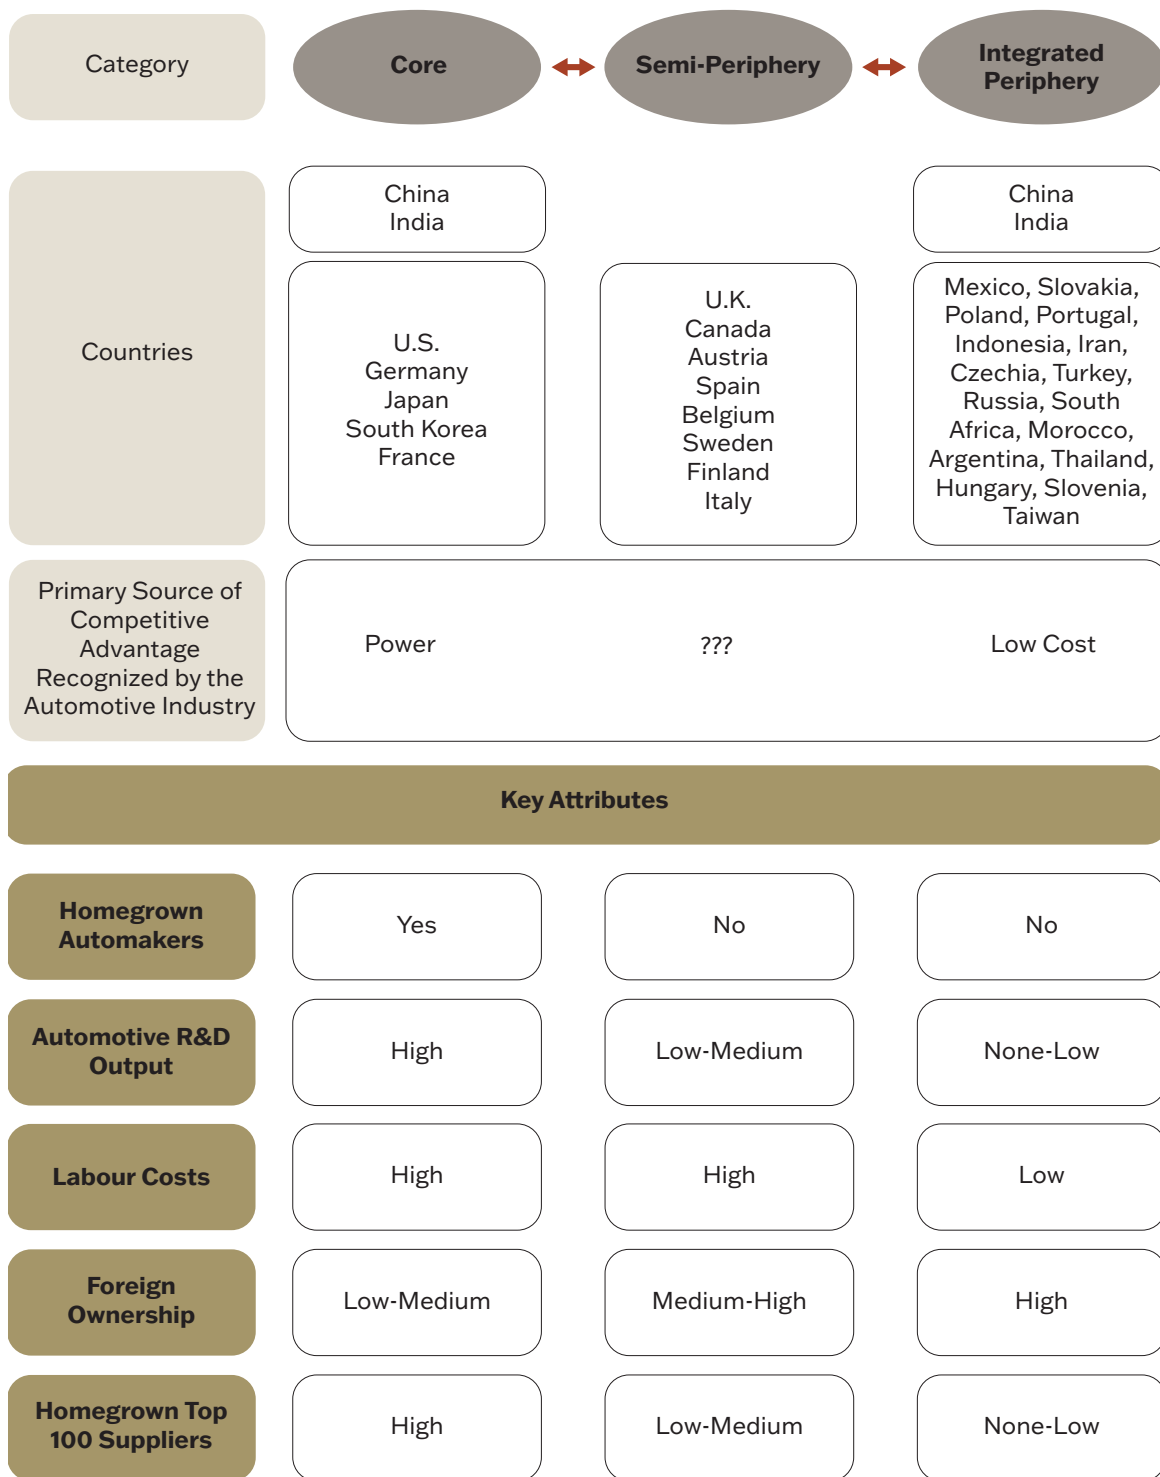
| Category | Core | Semi-Periphery | Integrated Periphery |
|---|---|---|---|
| Countries | China India | | China India |
| | U.S. Germany Japan South Korea France | U.K. Canada Austria Spain Belgium Sweden Finland Italy | Mexico, Slovakia, Poland, Portugal, Indonesia, Iran, Czechia, Turkey, Russia, South Africa, Morocco, Argentina, Thailand, Hungary, Slovenia, Taiwan |
| Primary Source of Competitive Advantage Recognized by the Automotive Industry | Power | ??? | Low Cost |

Key Attributes

| | | | |
|---|---|---|---|
| Homegrown Automakers | Yes | No | No |
| Automotive R&D Output | High | Low-Medium | None-Low |
| Labour Costs | High | High | Low |
| Foreign Ownership | Low-Medium | Medium-High | High |
| Homegrown Top 100 Suppliers | High | Low-Medium | None-Low |